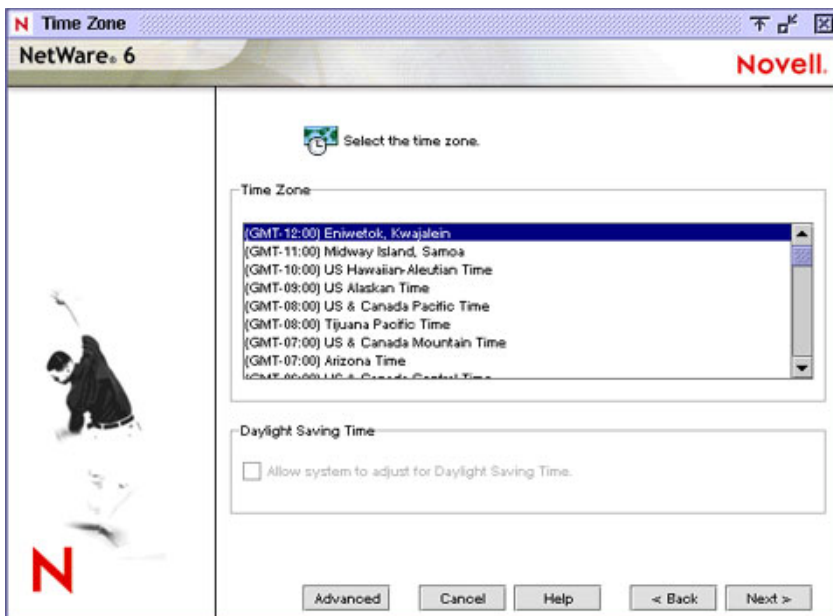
N Time Zone

NetWare® 6

Novell.

Select the time zone.

Time Zone

(GMT-12:00) Eniwetok, Kwajalein
(GMT-11:00) Midway Island, Samoa
(GMT-10:00) US Hawaiian-Aleutian Time
(GMT-09:00) US Alaskan Time
(GMT-08:00) US & Canada Pacific Time
(GMT-08:00) Tijuana Pacific Time
(GMT-07:00) US & Canada Mountain Time
(GMT-07:00) Arizona Time
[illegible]

Daylight Saving Time

Allow system to adjust for Daylight Saving Time.

N

Advanced

Cancel

Help

< Back

Next >